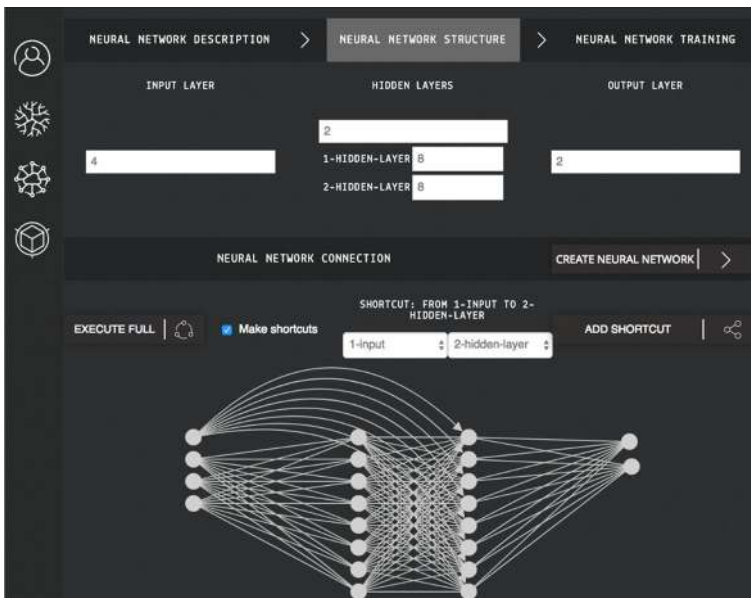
NEURAL NETWORK DESCRIPTION > NEURAL NETWORK STRUCTURE > NEURAL NETWORK TRAINING

INPUT LAYER

HIDDEN LAYERS

OUTPUT LAYER

2

4

1-HIDDEN-LAYER 8

2

2-HIDDEN-LAYER 8

NEURAL NETWORK CONNECTION

CREATE NEURAL NETWORK >

SHORTCUT: FROM 1-INPUT TO 2-HIDDEN-LAYER

EXECUTE FULL

Make shortcuts

1-input

2-hidden-layer

ADD SHORTCUT